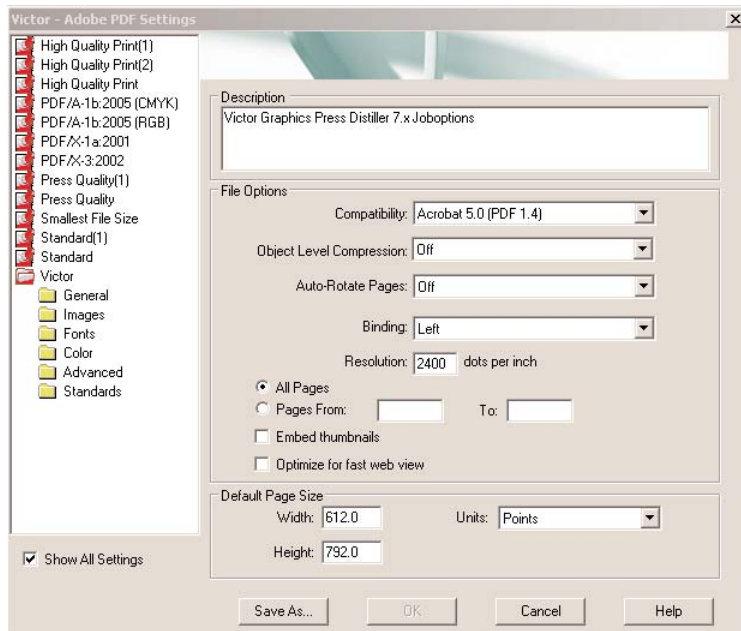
Victor - Adobe PDF Settings

×

High Quality Print(1)
High Quality Print(2)
High Quality Print
PDF/A-1b:2005 (CMYK)
PDF/A-1b:2005 (RGB)
PDF/X-1a:2001
PDF/X-3:2002
Press Quality(1)
Press Quality
Smallest File Size
Standard(1)
Standard
Victor
General
Images
Fonts
Color
Advanced
Standards

Show All Settings

Description
Victor Graphics Press Distiller 7.x Joboptions

File Options
Compatibility: Acrobat 5.0 (PDF 1.4)
Object Level Compression: Off
Auto-Rotate Pages: Off
Binding: Left
Resolution: 2400 dots per inch
All Pages
Pages From: To:
Embed thumbnails
Optimize for fast web view

Default Page Size
Width: 612.0
Units: Points
Height: 792.0

Save As...
OK
Cancel
Help